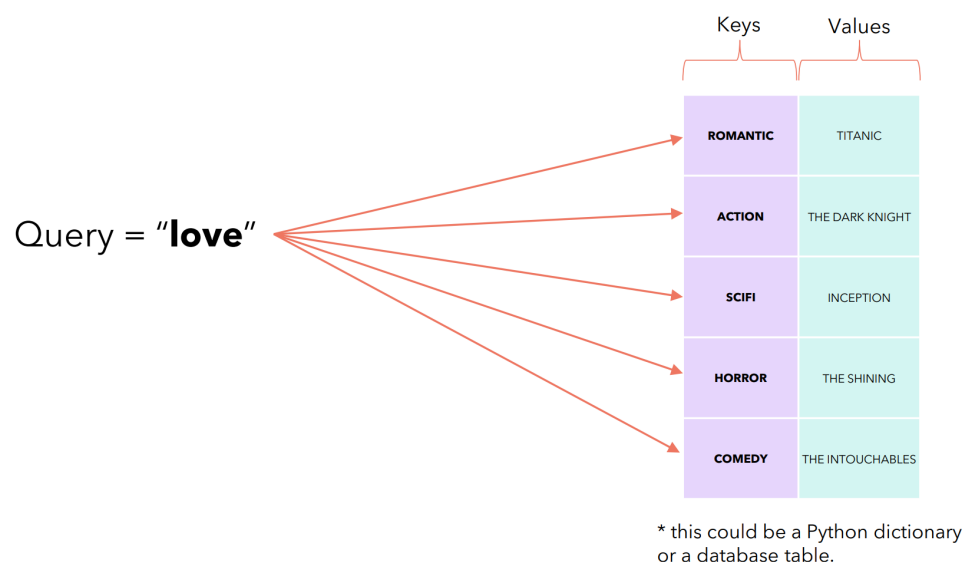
Query = "**love**"

| Keys | Values |
|---|---|
| ROMANTIC | TITANIC |
| ACTION | THE DARK KNIGHT |
| SCIFI | INCEPTION |
| HORROR | THE SHINING |
| COMEDY | THE INTOUCHABLES |

* this could be a Python dictionary or a database table.